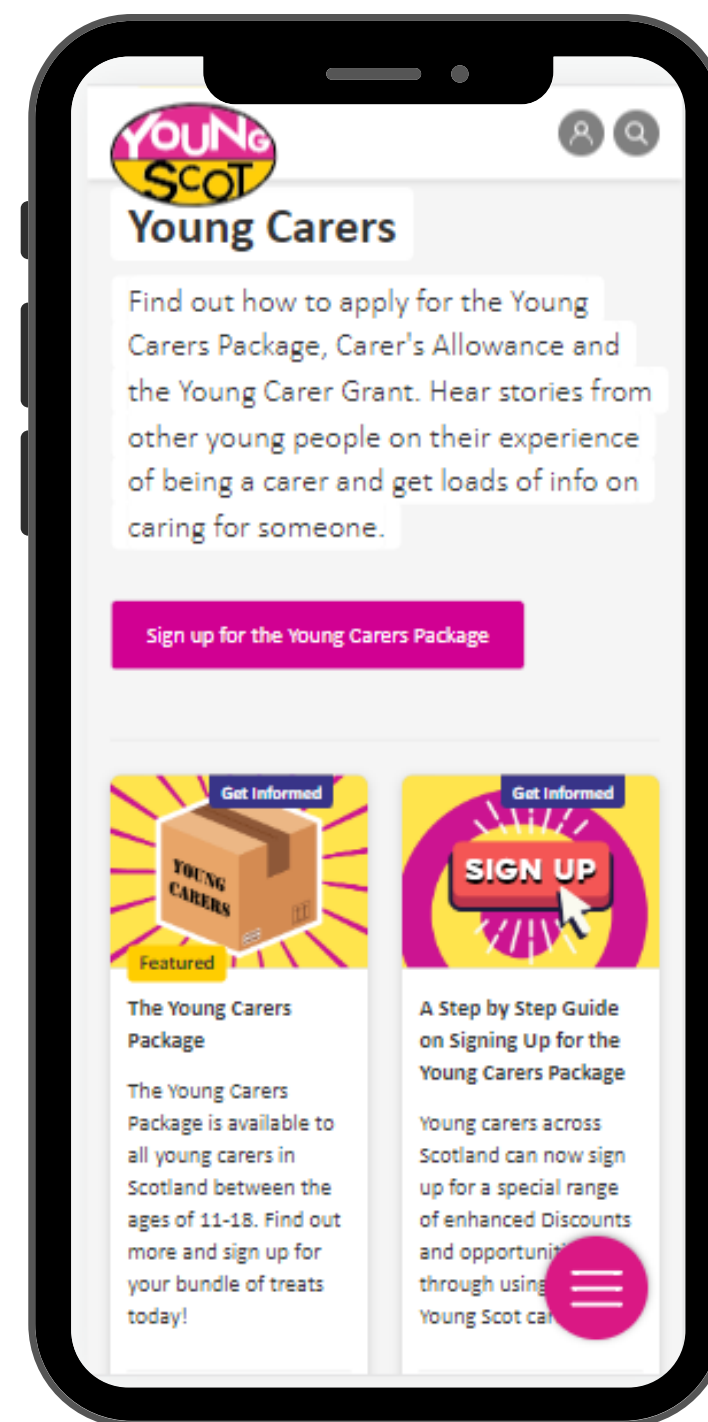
YOUNG SCOT

Young Carers

Find out how to apply for the Young Carers Package, Carer's Allowance and the Young Carer Grant. Hear stories from other young people on their experience of being a carer and get loads of info on caring for someone.

Sign up for the Young Carers Package

Get Informed

YOUNG CARERS

Featured

The Young Carers Package

The Young Carers Package is available to all young carers in Scotland between the ages of 11-18. Find out more and sign up for your bundle of treats today!

Get Informed

SIGN UP

A Step by Step Guide on Signing Up for the Young Carers Package

Young carers across Scotland can now sign up for a special range of enhanced Discounts and opportuni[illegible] through using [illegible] Young Scot ca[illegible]